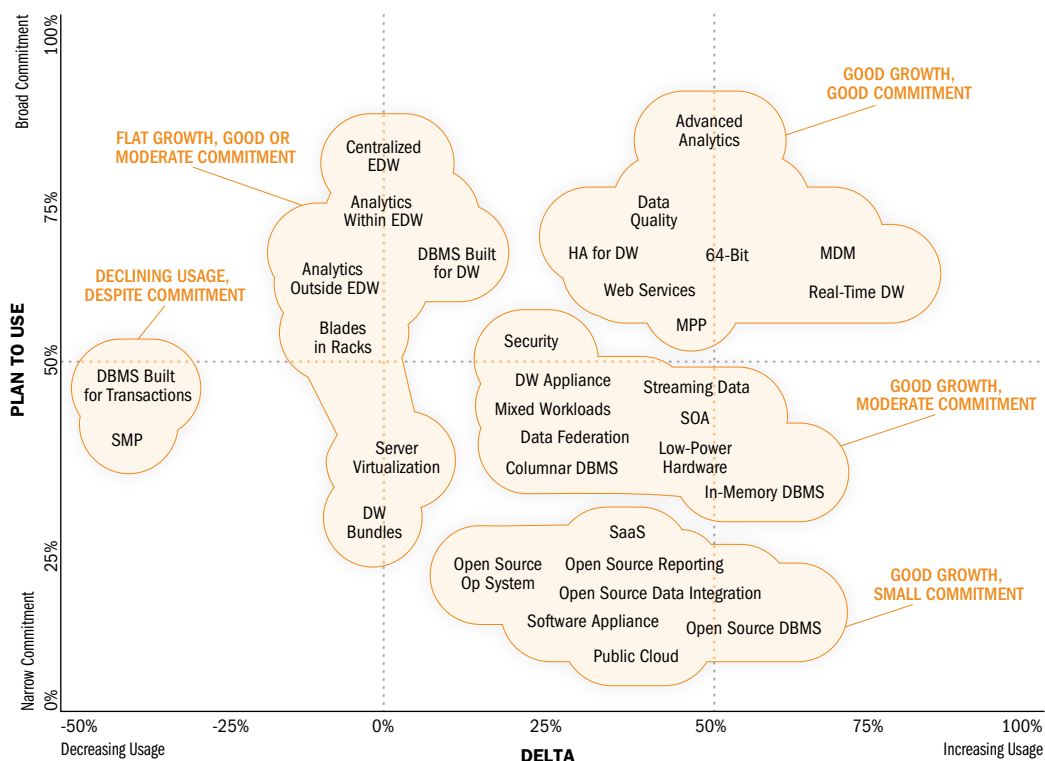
100%
Broad Commitment
75%
PLAN TO USE
50%
25%
Narrow Commitment
0%

FLAT GROWTH, GOOD OR MODERATE COMMITMENT

Centralized EDW
Analytics Within EDW
DBMS Built for DW
Analytics Outside EDW
Blades in Racks

DECLINING USAGE, DESPITE COMMITMENT

DBMS Built for Transactions
SMP

Server Virtualization
DW Bundles

GOOD GROWTH, GOOD COMMITMENT

Advanced Analytics
Data Quality
HA for DW
64-Bit
MDM
Web Services
Real-Time DW
MPP

Security
DW Appliance
Streaming Data
Mixed Workloads
SOA
Data Federation
Low-Power Hardware
Columnar DBMS
In-Memory DBMS

GOOD GROWTH, MODERATE COMMITMENT

SaaS
Open Source Op System
Open Source Reporting
Open Source Data Integration
Software Appliance
Open Source DBMS
Public Cloud

GOOD GROWTH, SMALL COMMITMENT

-50%
Decreasing Usage
-25%
0%
25%
DELTA
50%
75%
100%
Increasing Usage